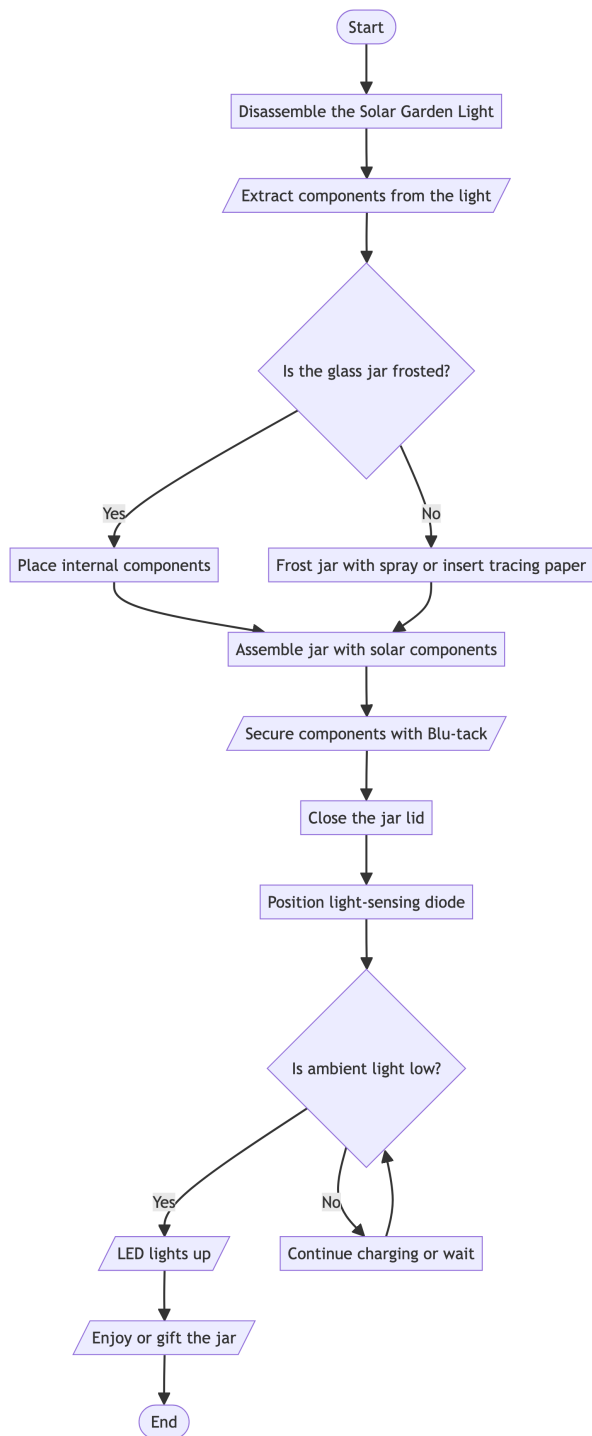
Start

Disassemble the Solar Garden Light

Extract components from the light

Is the glass jar frosted?

Yes

No

Place internal components

Frost jar with spray or insert tracing paper

Assemble jar with solar components

Secure components with Blu-tack

Close the jar lid

Position light-sensing diode

Is ambient light low?

Yes

No

LED lights up

Continue charging or wait

Enjoy or gift the jar

End